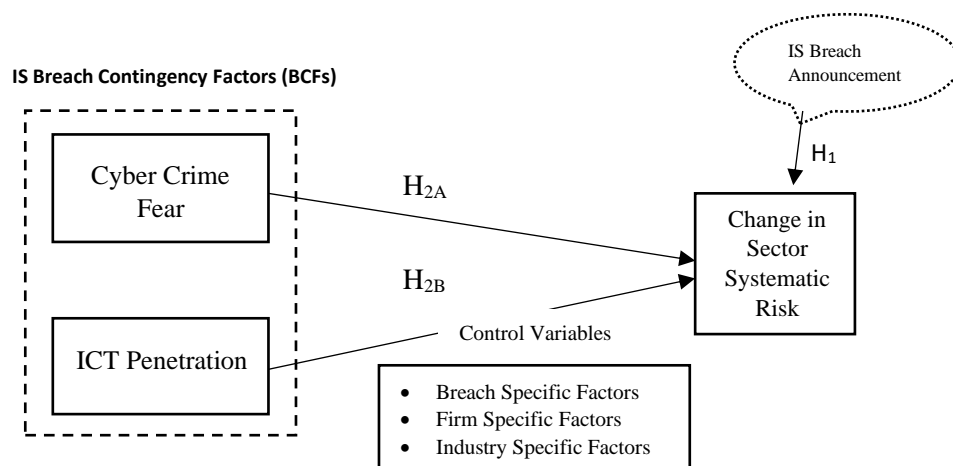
IS Breach Announcement

IS Breach Contingency Factors (BCFs)

$H_1$

Cyber Crime Fear

$H_{2A}$

Change in Sector Systematic Risk

$H_{2B}$

ICT Penetration

Control Variables

- Breach Specific Factors
- Firm Specific Factors
- Industry Specific Factors